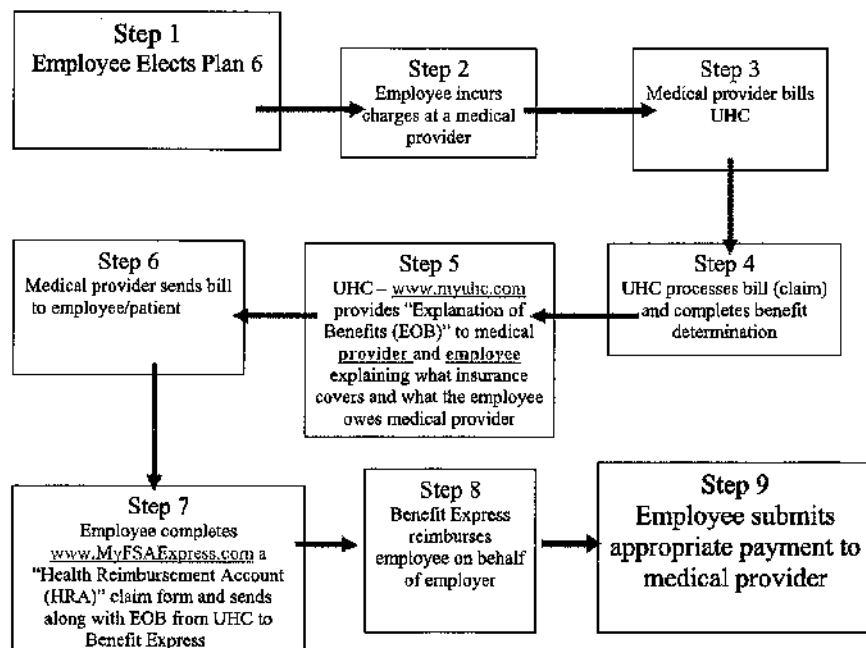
Step 1
Employee Elects Plan 6

Step 2
Employee incurs charges at a medical provider

Step 3
Medical provider bills UHC

Step 4
UHC processes bill (claim) and completes benefit determination

Step 5
UHC – www.myuhc.com provides "Explanation of Benefits (EOB)" to medical provider and employee explaining what insurance covers and what the employee owes medical provider

Step 6
Medical provider sends bill to employee/patient

Step 7
Employee completes www.MyFSAExpress.com a "Health Reimbursement Account (HRA)" claim form and sends along with EOB from UHC to Benefit Express

Step 8
Benefit Express reimburses employee on behalf of employer

Step 9
Employee submits appropriate payment to medical provider